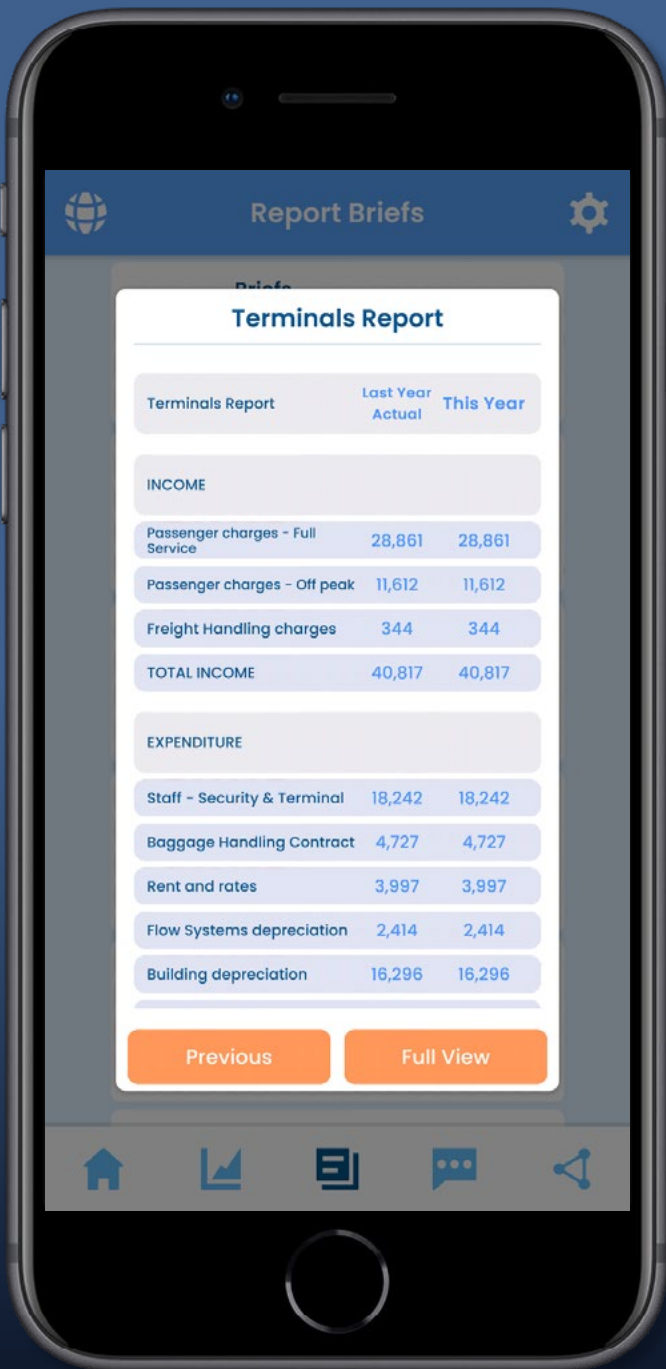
Report Briefs

Briefs

Terminals Report

| Terminals Report | Last Year Actual | This Year |
|---|---|---|
| INCOME | | |
| Passenger charges - Full Service | 28,861 | 28,861 |
| Passenger charges - Off peak | 11,612 | 11,612 |
| Freight Handling charges | 344 | 344 |
| TOTAL INCOME | 40,817 | 40,817 |
| EXPENDITURE | | |
| Staff - Security & Terminal | 18,242 | 18,242 |
| Baggage Handling Contract | 4,727 | 4,727 |
| Rent and rates | 3,997 | 3,997 |
| Flow Systems depreciation | 2,414 | 2,414 |
| Building depreciation | 16,296 | 16,296 |

Previous

Full View